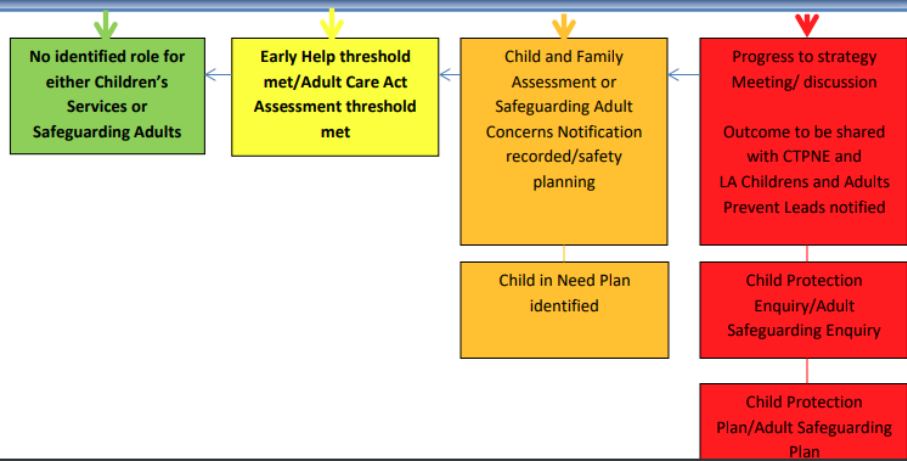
No identified role for either Children's Services or Safeguarding Adults

Early Help threshold met/Adult Care Act Assessment threshold met

Child and Family Assessment or Safeguarding Adult Concerns Notification recorded/safety planning

Progress to strategy Meeting/ discussion

Outcome to be shared with CTPNE and LA Childrens and Adults Prevent Leads notified

Child in Need Plan identified

Child Protection Enquiry/Adult Safeguarding Enquiry

Child Protection Plan/Adult Safeguarding Plan